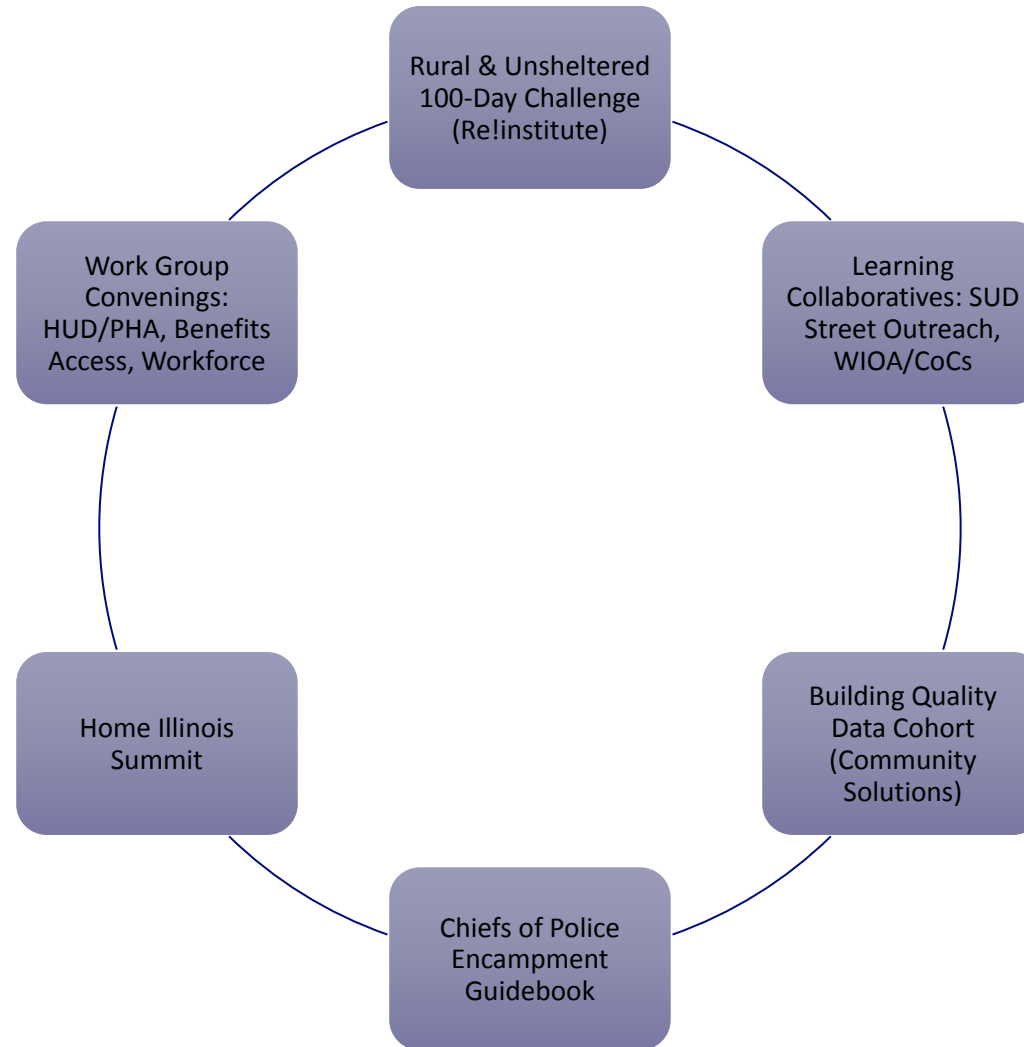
Rural & Unsheltered 100-Day Challenge (Re!institute)

Learning Collaboratives: SUD Street Outreach, WIOA/CoCs

Building Quality Data Cohort (Community Solutions)

Chiefs of Police Encampment Guidebook

Home Illinois Summit

Work Group Convenings: HUD/PHA, Benefits Access, Workforce